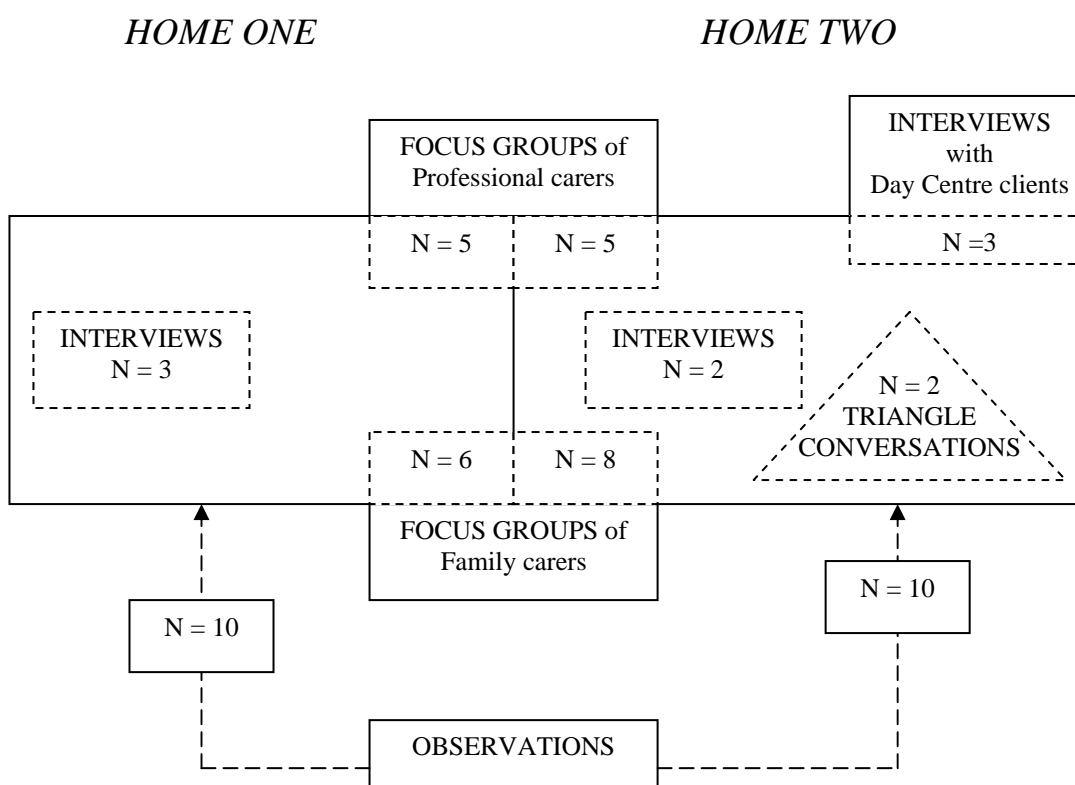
HOME ONE

HOME TWO

FOCUS GROUPS of Professional carers

INTERVIEWS with Day Centre clients

N = 5

N = 5

N =3

INTERVIEWS
N = 3

INTERVIEWS
N = 2

N = 2
TRIANGLE
CONVERSATIONS

N = 6

N = 8

FOCUS GROUPS of Family carers

N = 10

N = 10

OBSERVATIONS